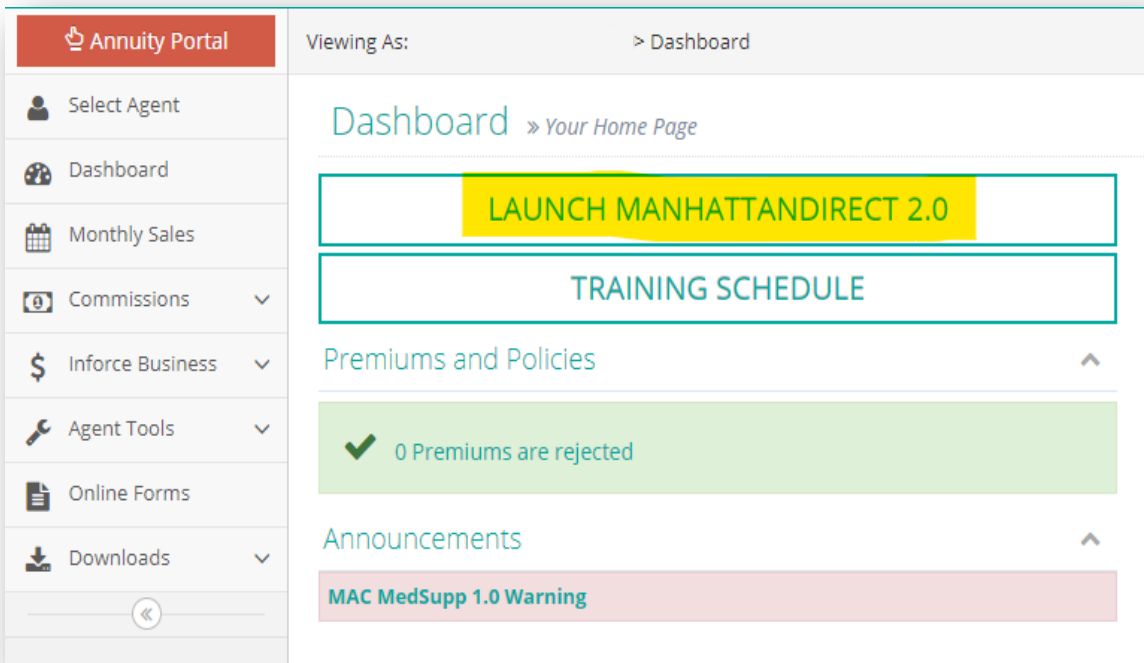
Annuity Portal

Select Agent

Dashboard

Monthly Sales

Commissions

Inforce Business

Agent Tools

Online Forms

Downloads

Viewing As: > Dashboard

Dashboard » Your Home Page

LAUNCH MANHATTANDIRECT 2.0

TRAINING SCHEDULE

Premiums and Policies

0 Premiums are rejected

Announcements

MAC MedSupp 1.0 Warning